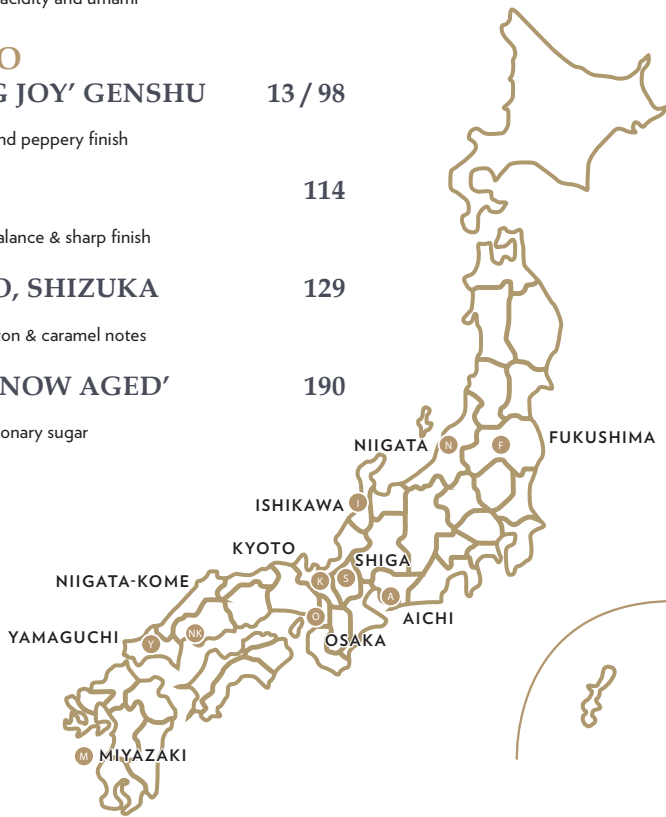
acidity and umami

O

G JOY' GENSHU 13 / 98

nd peppery finish

114

alance & sharp finish

O, SHIZUKA 129

ton & caramel notes

NOW AGED' 190

onary sugar

NIIGATA N

F FUKUSHIMA

ISHIKAWA I

KYOTO

SHIGA

K S

NIIGATA-KOME

A

O

AICHI

YAMAGUCHI

Y NK

OSAKA

M MIYAZAKI